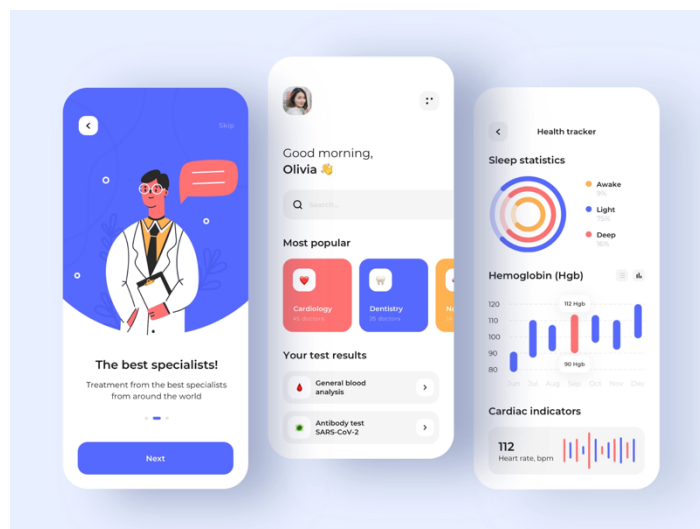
Skip

The best specialists!

Treatment from the best specialists from around the world

Next

Good morning, Olivia 👋

Search...

Most popular

Cardiology
45 doctors

Dentistry
26 doctors

Ne

Your test results

General blood analysis

Antibody test SARS-CoV-2

Health tracker

Sleep statistics

Awake
9%

Light
75%

Deep
16%

Hemoglobin (Hgb)

120
110
100
90
80

112 Hgb

90 Hgb

Jun Jul Aug Sep Oct Nov Dec

Cardiac indicators

112
Heart rate, bpm